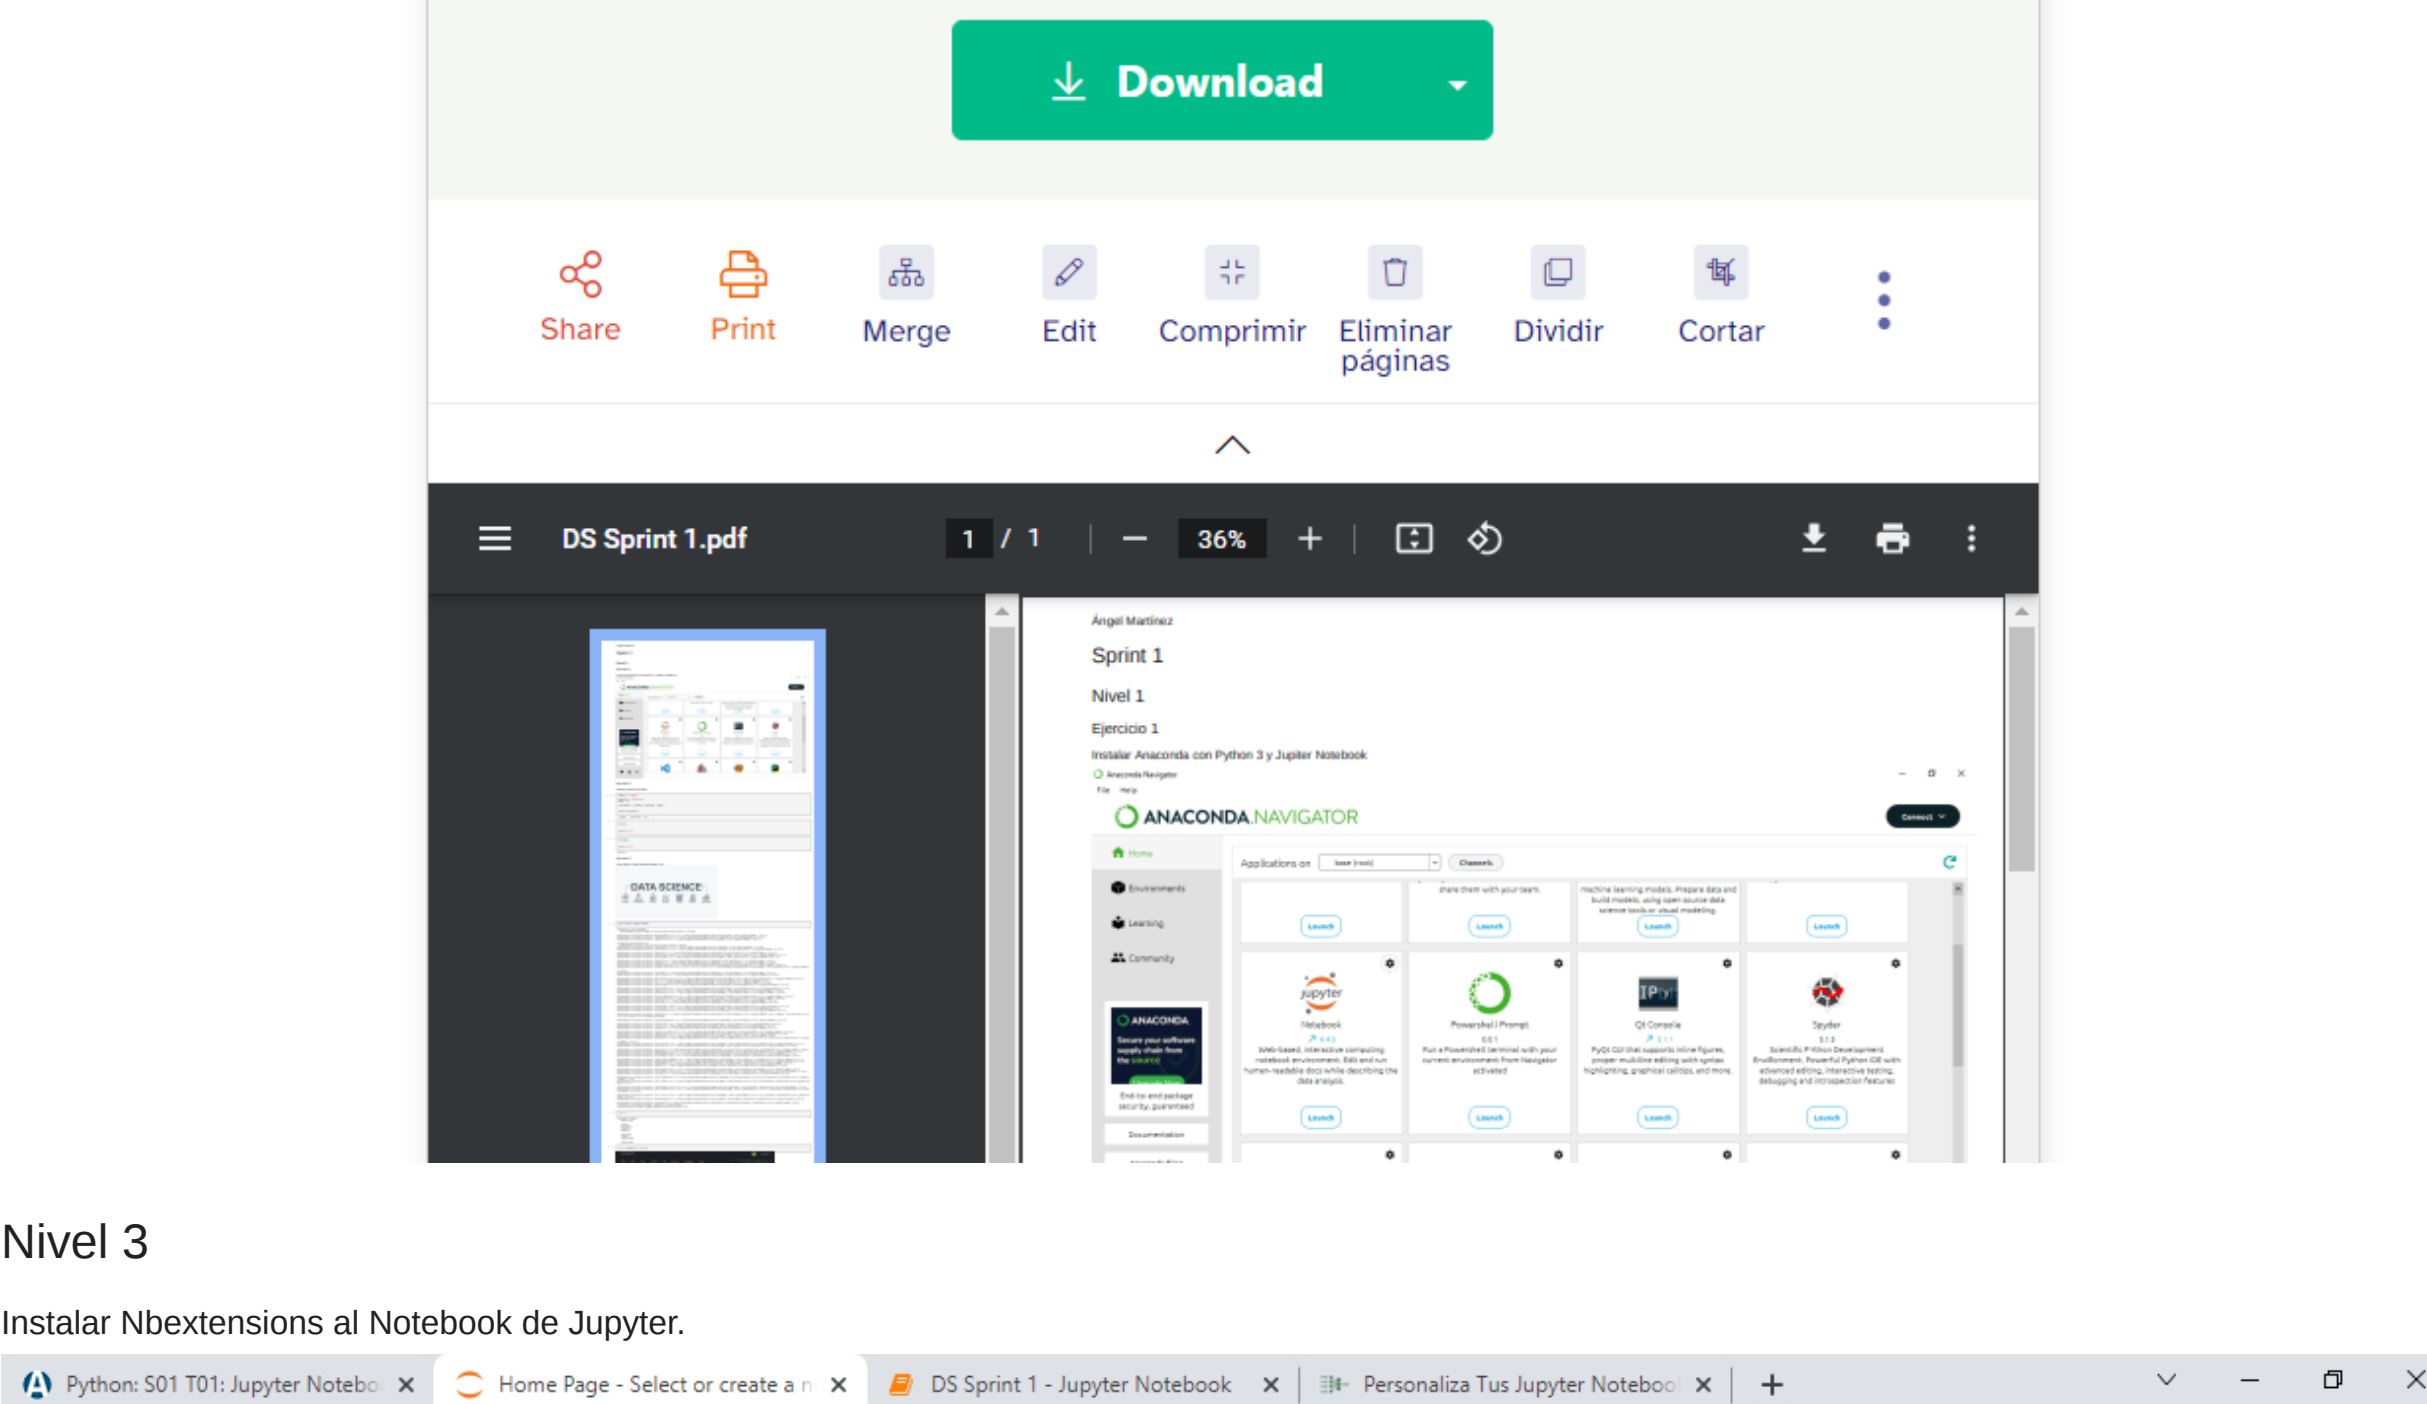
Download

Share
Print
Merge
Edit
Comprimir
Eliminar páginas
Dividir
Cortar

DS Sprint 1.pdf
1 / 1
36%

Ángel Martínez
Sprint 1
Nivel 1
Ejercicio 1
Instalar Anaconda con Python 3 y Jupiter Notebook

ANACONDA.NAVIGATOR
Home
Environments
Learning
Community
Applications on
Channels
Launch
Launch
Launch
Launch
Notebook
Powershell Prompt
Qt Console
Spyder
Launch
Launch
Launch
Launch
Documentation

DATA SCIENCE

Nivel 3

Instalar Nbextensions al Notebook de Jupyter.

Python: S01 T01: Jupyter Notebo
Home Page - Select or create a n
DS Sprint 1 - Jupyter Notebook
Personaliza Tus Jupyter Noteboo